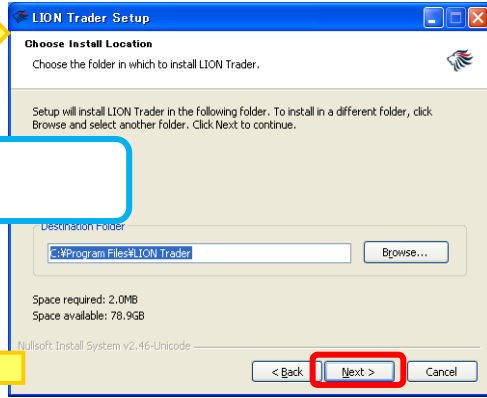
LION Trader Setup

Choose Install Location

Choose the folder in which to install LION Trader.

Setup will install LION Trader in the following folder. To install in a different folder, click Browse and select another folder. Click Next to continue.

Destination Folder

C:¥Program Files¥LION Trader

Browse...

Space required: 2.0MB

Space available: 78.9GB

Nullsoft Install System v2.46-Unicode

< Back

Next >

Cancel